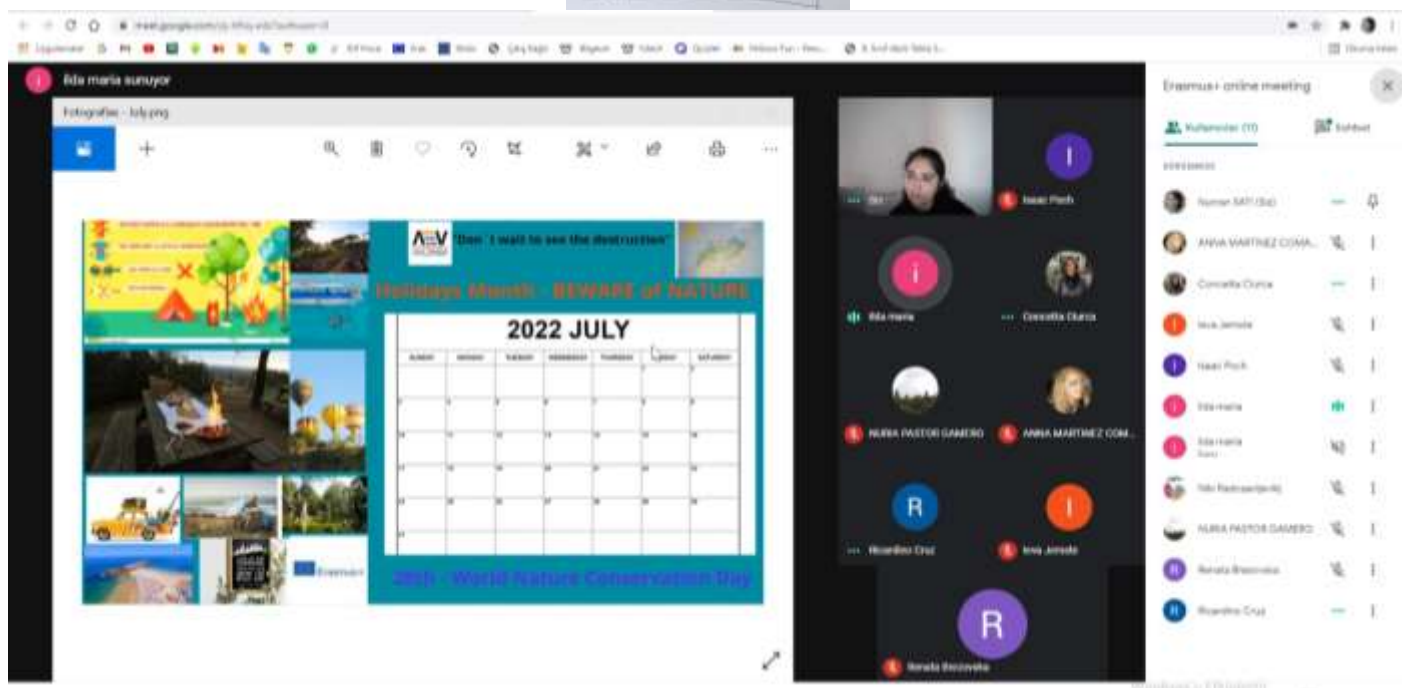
meet.google.com

Ilda maria sunuyor

Fotoğraflar - July.png

"Don't wait to see the destruction"

Holidays Month - BEWARE of NATURE

2022 JULY

28th - World Nature Conservation Day

Erasmus+

Isaac Pinch

Ilda maria

Concetta Clurca

NURIA PASTOR GAMERO

ANNA MARTINEZ COM...

R

Ricardino Cruz

I

Iova Jemote

R

Renata Brezovska

Erasmus+ online meeting

Katılımcılar (13)

Sohbet

Numan SATI (Siz)

ANNA MARTINEZ COMA...

Concetta Clurca

Iova Jemote

Isaac Pinch

Ilda maria

Ilda maria

NURIA PASTOR GAMERO

Renata Brezovska

Ricardino Cruz